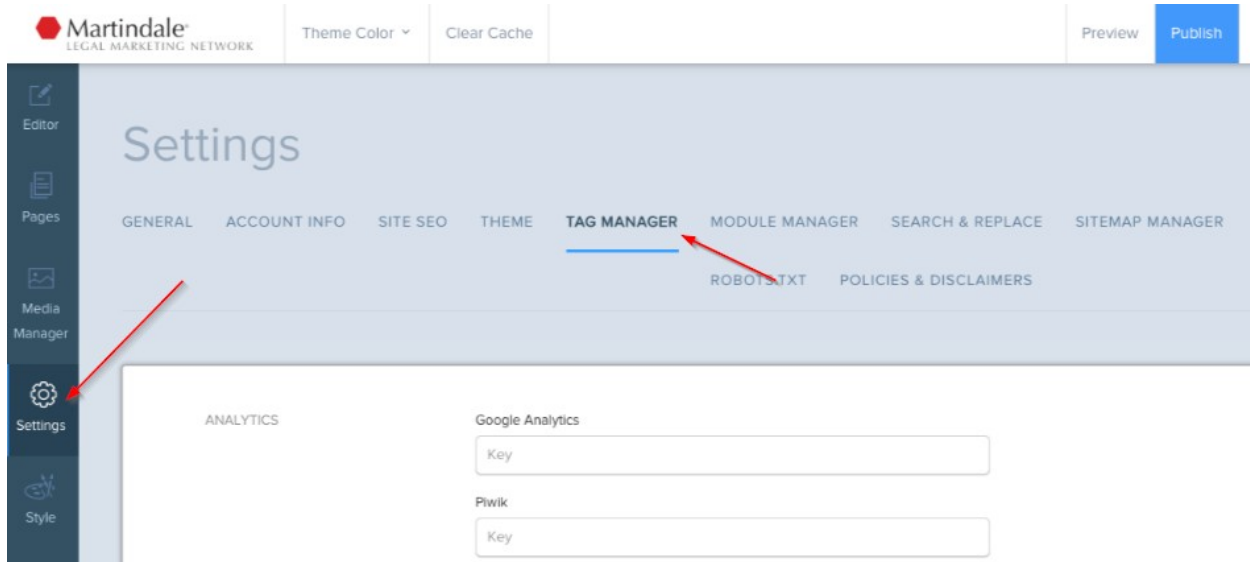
Martindale
LEGAL MARKETING NETWORK

Theme Color

Clear Cache

Preview

Publish

Editor

Pages

Media Manager

Settings

Style

Settings

GENERAL ACCOUNT INFO SITE SEO THEME TAG MANAGER MODULE MANAGER SEARCH & REPLACE SITEMAP MANAGER

ROBOTS.TXT POLICIES & DISCLAIMERS

ANALYTICS

Google Analytics

Key

Piwik

Key